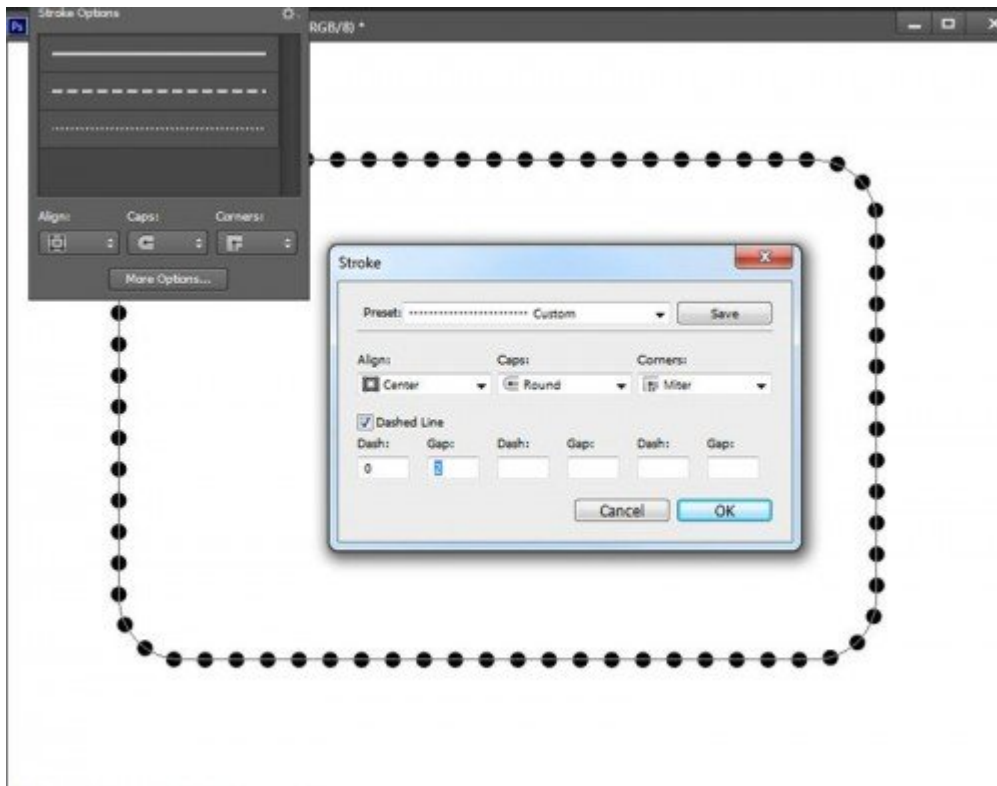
Ps
Stroke Options
RGB/8) *

Align:
Caps:
Corners:
More Options...

Stroke

Preset: ························ Custom
Save

Align:
Caps:
Corners:
Center
Round
Miter

Dashed Line

| Dash: | Gap: | Dash: | Gap: | Dash: | Gap: |
|---|---|---|---|---|---|
| 0 | 2 | | | | |

Cancel
OK